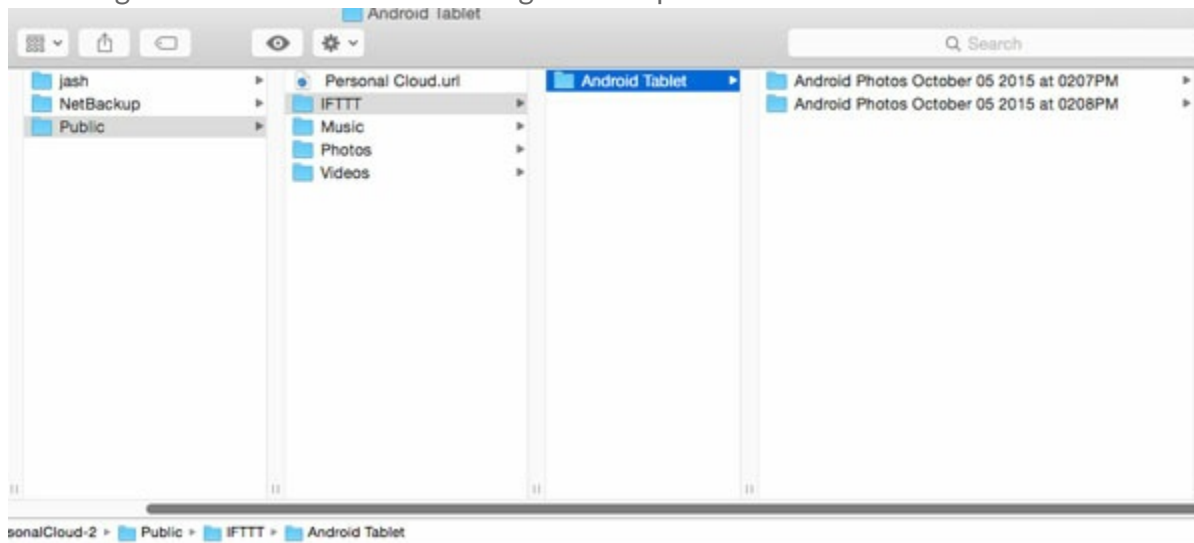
Android Tablet

Search

jash
NetBackup
Public

Personal Cloud.url
IFTTT
Music
Photos
Videos

Android Tablet

Android Photos October 05 2015 at 0207PM
Android Photos October 05 2015 at 0208PM

sonalCloud-2 ▸ Public ▸ IFTTT ▸ Android Tablet